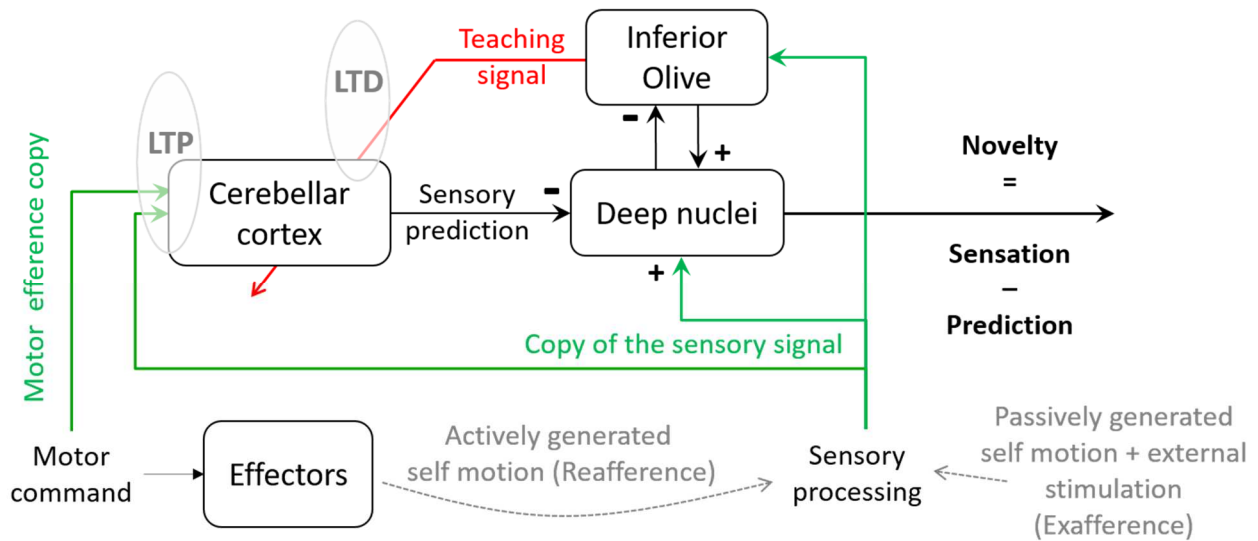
Teaching signal

Inferior Olive

LTD

LTP

Motor efference copy

Cerebellar cortex

Sensory prediction

-

Deep nuclei

-

+

+

Novelty
=
Sensation
–
Prediction

Copy of the sensory signal

Motor command

Effectors

Actively generated self motion (Reafference)

Sensory processing

Passively generated self motion + external stimulation (Exafference)